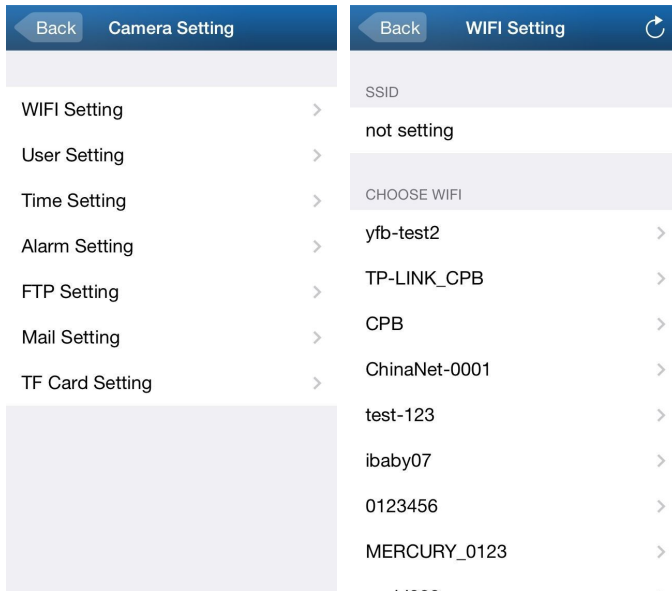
Back Camera Setting

WIFI Setting
User Setting
Time Setting
Alarm Setting
FTP Setting
Mail Setting
TF Card Setting

Back WIFI Setting

SSID
not setting

CHOOSE WIFI
yfb-test2
TP-LINK_CPB
CPB
ChinaNet-0001
test-123
ibaby07
0123456
MERCURY_0123
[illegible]